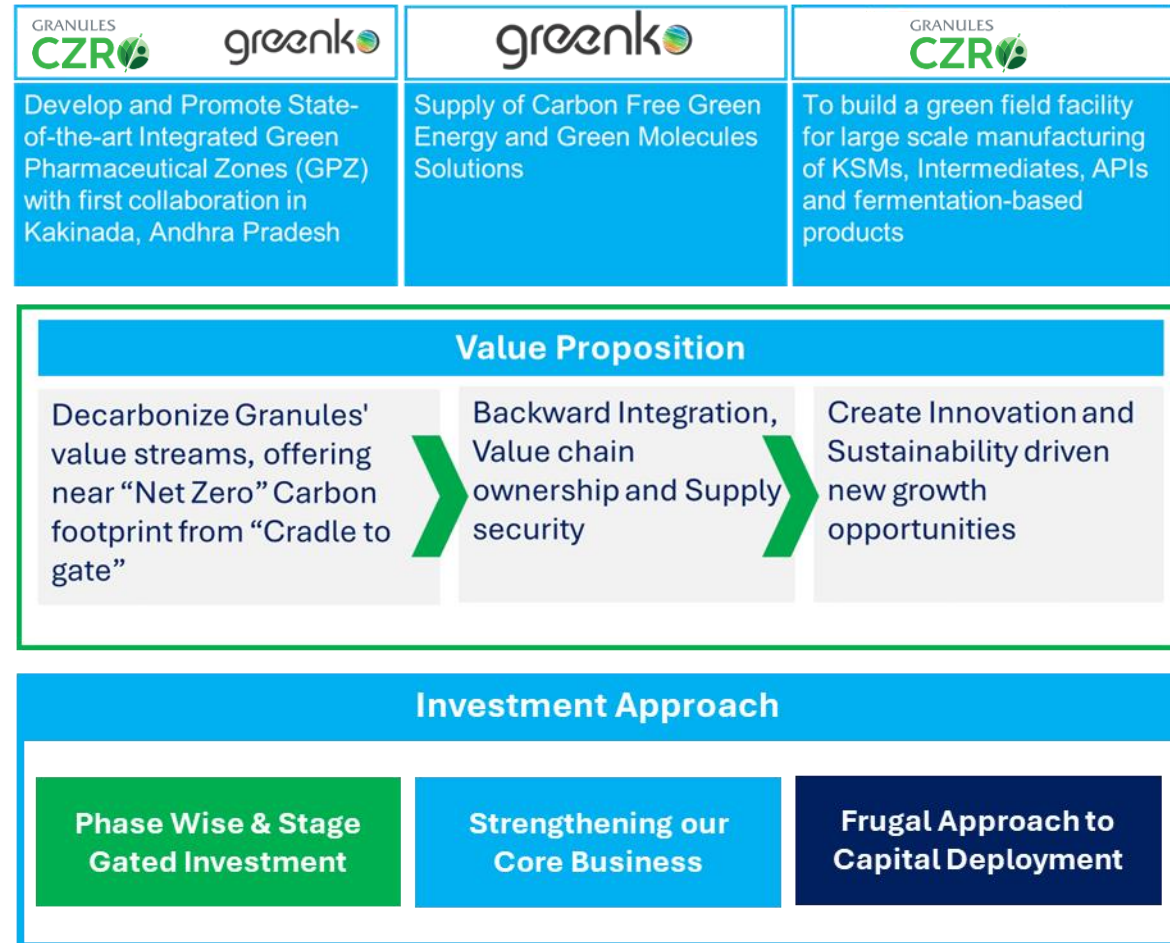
GRANULES CZRO greenko

Develop and Promote State-of-the-art Integrated Green Pharmaceutical Zones (GPZ) with first collaboration in Kakinada, Andhra Pradesh

greenko

Supply of Carbon Free Green Energy and Green Molecules Solutions

GRANULES CZRO

To build a green field facility for large scale manufacturing of KSMs, Intermediates, APIs and fermentation-based products

Value Proposition

Decarbonize Granules' value streams, offering near "Net Zero" Carbon footprint from "Cradle to gate"

Backward Integration, Value chain ownership and Supply security

Create Innovation and Sustainability driven new growth opportunities

Investment Approach

Phase Wise & Stage Gated Investment

Strengthening our Core Business

Frugal Approach to Capital Deployment